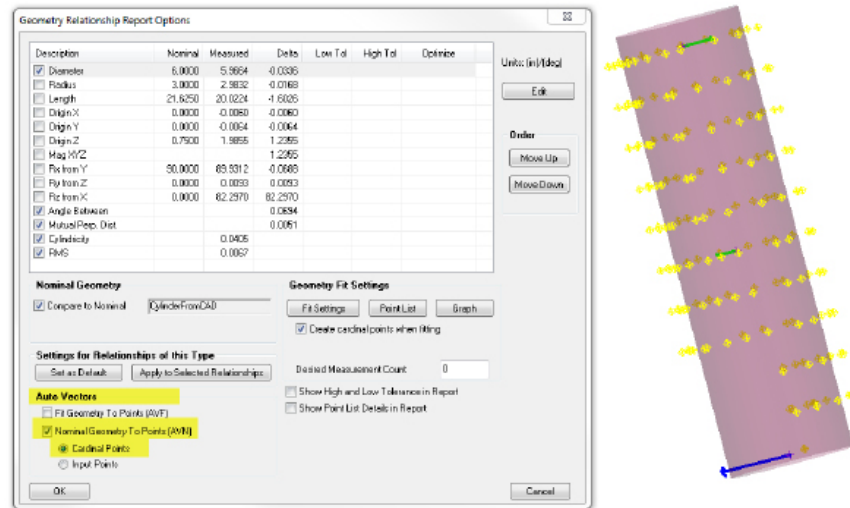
Geometry Relationship Report Options

| Description | Nominal | Measured | Delta | Low Tol | High Tol | Optimize |
|---|---|---|---|---|---|---|
| ☑ Diameter | 6.0000 | 5.9664 | -0.0336 | | | |
| ☐ Radius | 3.0000 | 2.9832 | -0.0168 | | | |
| ☐ Length | 21.6250 | 20.0224 | -1.6026 | | | |
| ☐ Origin X | 0.0000 | -0.0060 | -0.0060 | | | |
| ☐ Origin Y | 0.0000 | -0.0064 | -0.0064 | | | |
| ☐ Origin Z | 0.7500 | 1.9855 | 1.2355 | | | |
| ☐ Mag XYZ | | | 1.2355 | | | |
| ☐ Rx from Y | 90.0000 | 89.9312 | -0.0688 | | | |
| ☐ Rx from Z | 0.0000 | 0.0093 | 0.0093 | | | |
| ☐ Rz from X | 0.0000 | 82.2970 | 82.2970 | | | |
| ☑ Angle Between | | | 0.0694 | | | |
| ☑ Mutual Perp. Dist | | | 0.0051 | | | |
| ☑ Cylindricity | | 0.0405 | | | | |
| ☑ RMS | | 0.0067 | | | | |

Units: (in)/(deg)
Edit
Order
Move Up
Move Down

Nominal Geometry
☑ Compare to Nominal CylinderFromCAD

Geometry Fit Settings
Fit Settings Point List Graph
☑ Create cardinal points when fitting

Settings for Relationships of this Type
Set as Default Apply to Selected Relationships

Desired Measurement Count 0

Auto Vectors
☐ Fit Geometry To Points (AVF)
☑ Nominal Geometry To Points (AVN)
◉ Cardinal Points
○ Input Points

☐ Show High and Low Tolerance in Report
☐ Show Point List Details in Report

OK
Cancel